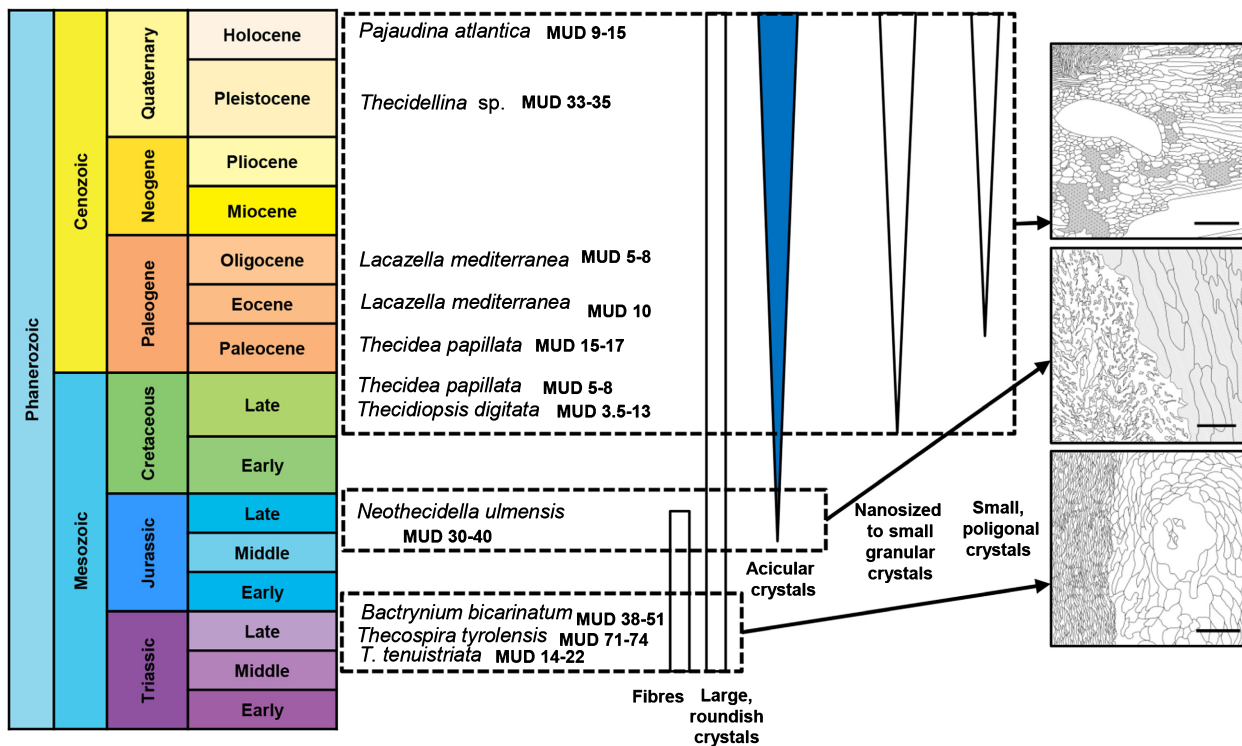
Phanerozoic

Cenozoic

Quaternary

Holocene

Pleistocene

Neogene

Pliocene

Miocene

Paleogene

Oligocene

Eocene

Paleocene

Mesozoic

Cretaceous

Late

Early

Jurassic

Late

Middle

Early

Triassic

Late

Middle

Early

*Pajaudina atlantica* MUD 9-15

*Thecidellina* sp. MUD 33-35

*Lacazella mediterranea* MUD 5-8

*Lacazella mediterranea* MUD 10

*Thecidea papillata* MUD 15-17

*Thecidea papillata* MUD 5-8

*Thecidiopsis digitata* MUD 3.5-13

*Neothecidella ulmensis* MUD 30-40

*Bactrynium bicarinatum* MUD 38-51

*Thecospira tyrolensis* MUD 71-74

*T. tenuistriata* MUD 14-22

Fibres

Large, roundish crystals

Acicular crystals

Nanosized to small granular crystals

Small, poligonal crystals